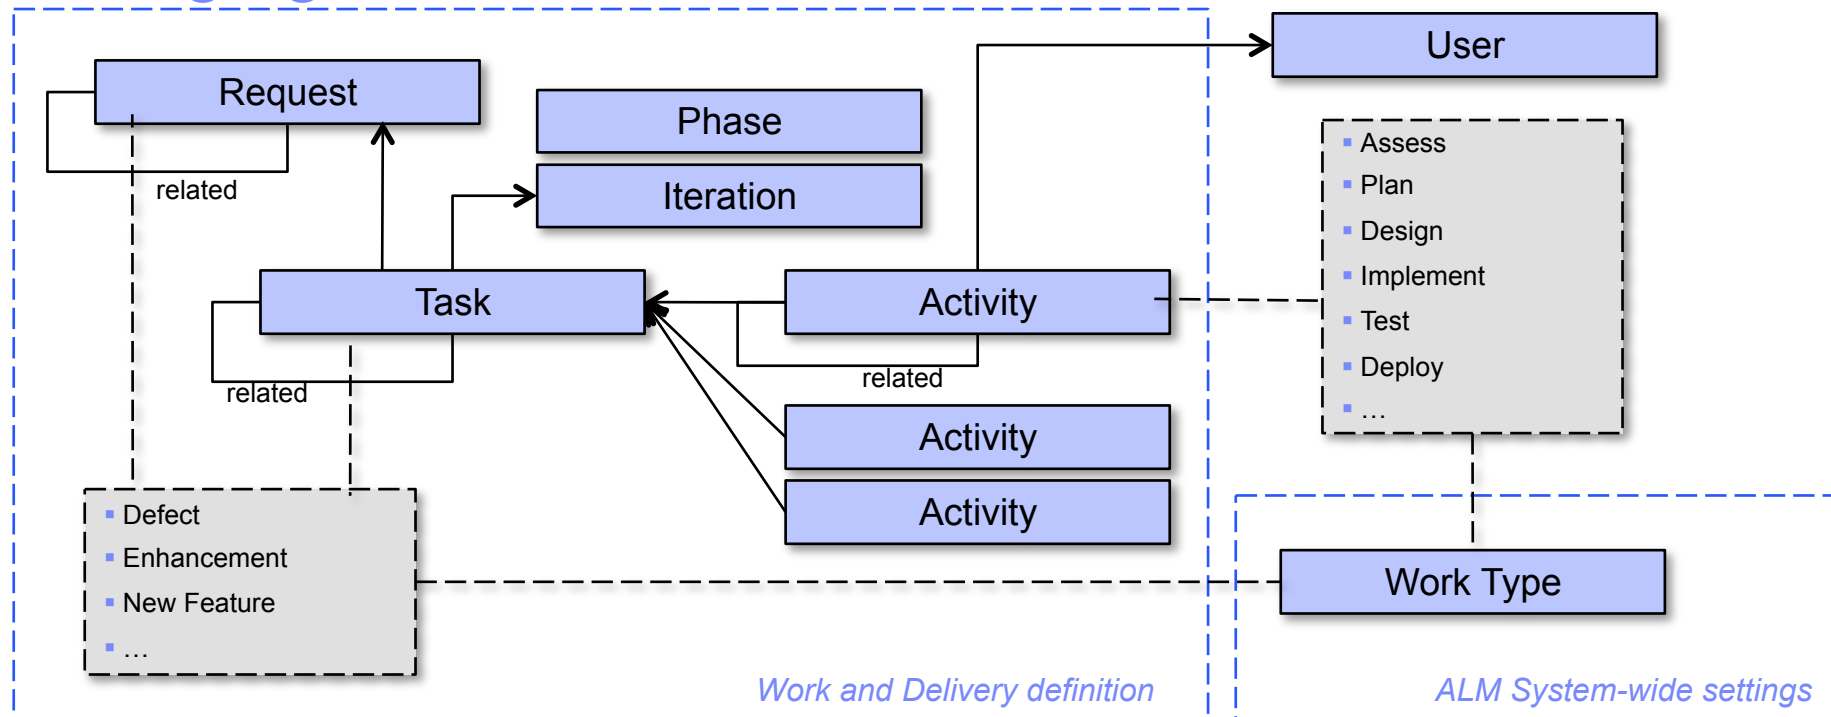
User

Request

related

Phase

Iteration

Assess
Plan
Design
Implement
Test
Deploy
…

Task

Activity

related

related

Activity

Activity

Defect
Enhancement
New Feature
…

Work Type

Work and Delivery definition

ALM System-wide settings